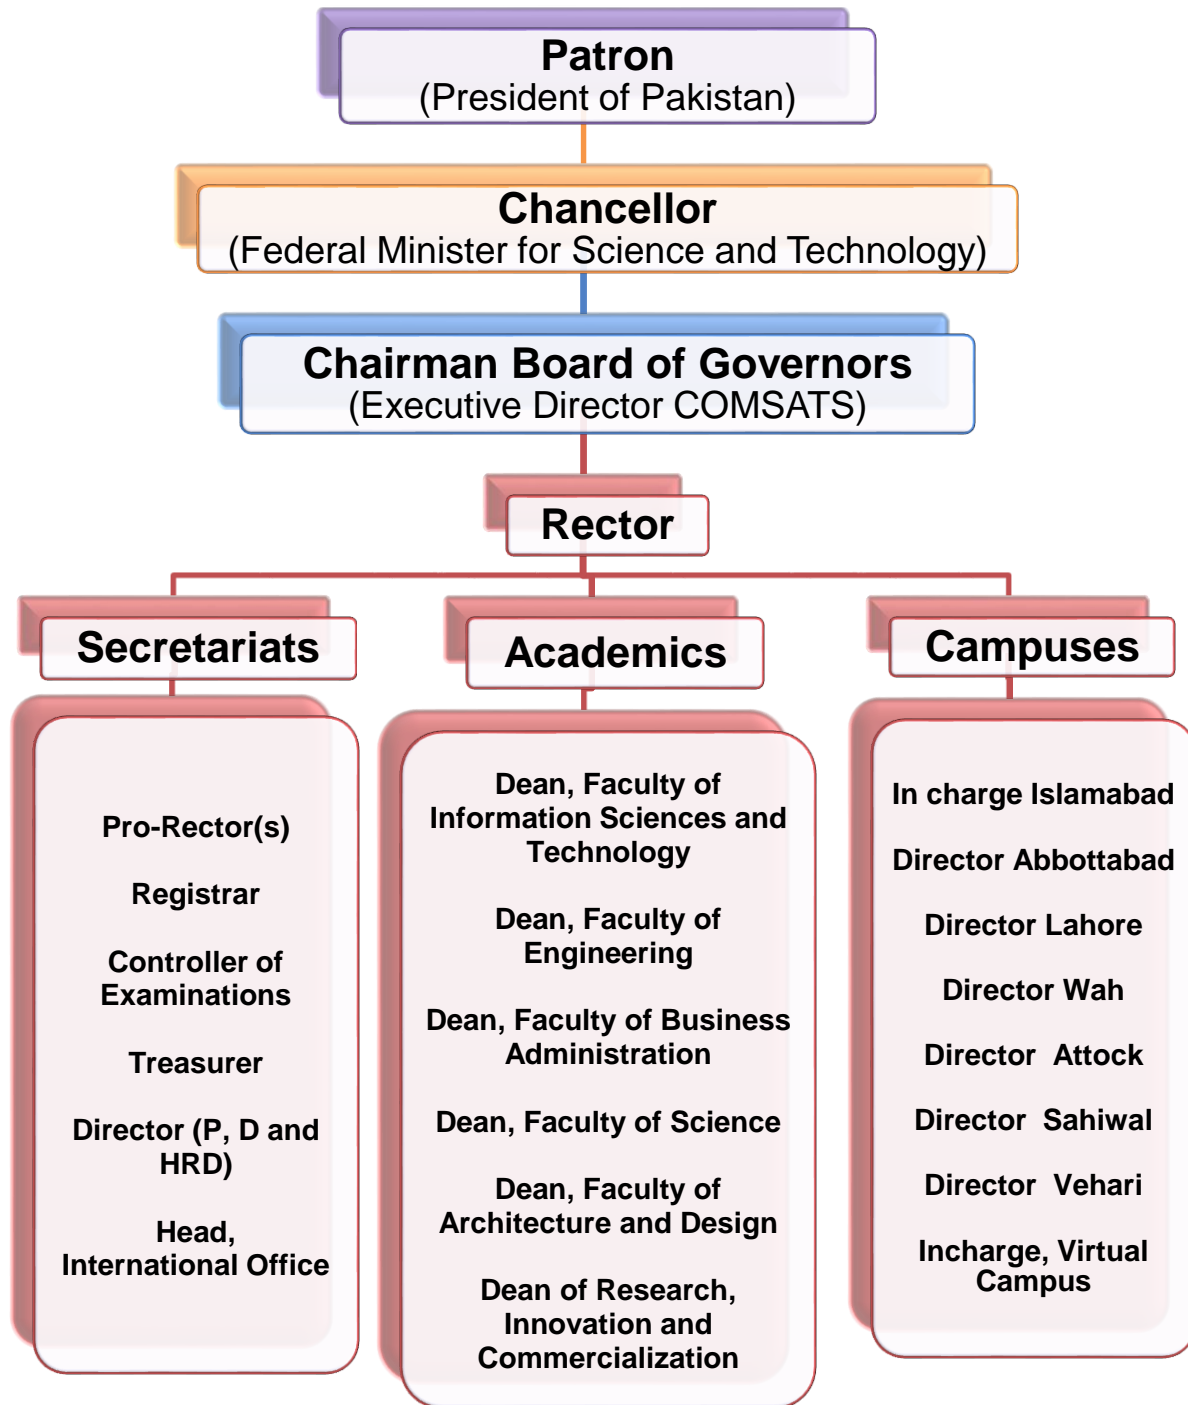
Patron
(President of Pakistan)

Chancellor
(Federal Minister for Science and Technology)

Chairman Board of Governors
(Executive Director COMSATS)

Rector

Secretariats

Academics

Campuses

Pro-Rector(s)

Registrar

Controller of Examinations

Treasurer

Director (P, D and HRD)

Head, International Office

Dean, Faculty of Information Sciences and Technology

Dean, Faculty of Engineering

Dean, Faculty of Business Administration

Dean, Faculty of Science

Dean, Faculty of Architecture and Design

Dean of Research, Innovation and Commercialization

In charge Islamabad

Director Abbottabad

Director Lahore

Director Wah

Director Attock

Director Sahiwal

Director Vehari

Incharge, Virtual Campus